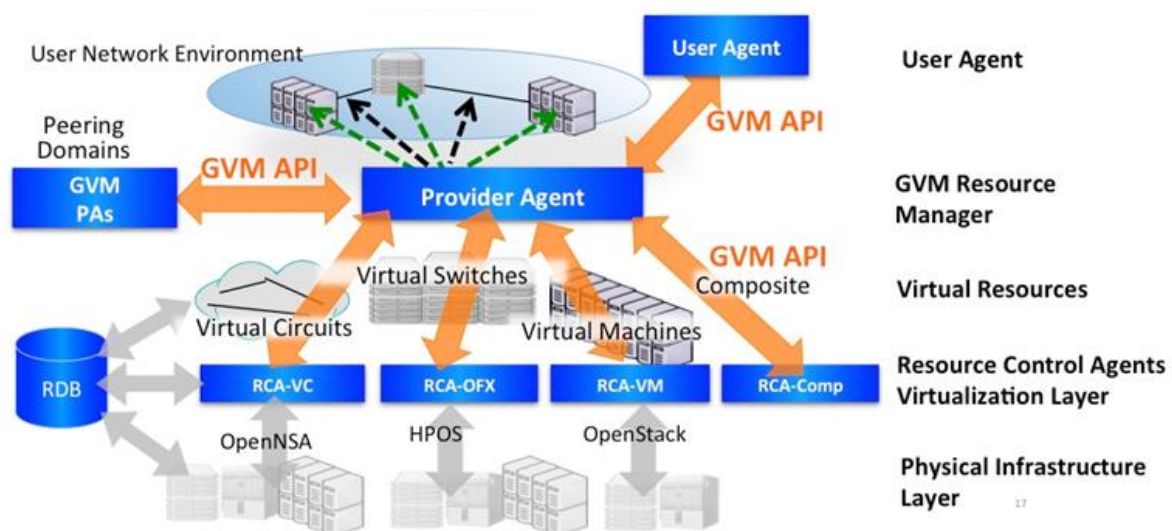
User Network Environment

User Agent

User Agent

Peering Domains

GVM API

GVM PAs

GVM API

Provider Agent

GVM Resource Manager

GVM API

Virtual Switches

Composite

Virtual Resources

Virtual Circuits

Virtual Machines

RDB

RCA-VC

RCA-OFX

RCA-VM

RCA-Comp

Resource Control Agents Virtualization Layer

OpenNSA

HPOS

OpenStack

Physical Infrastructure Layer

17